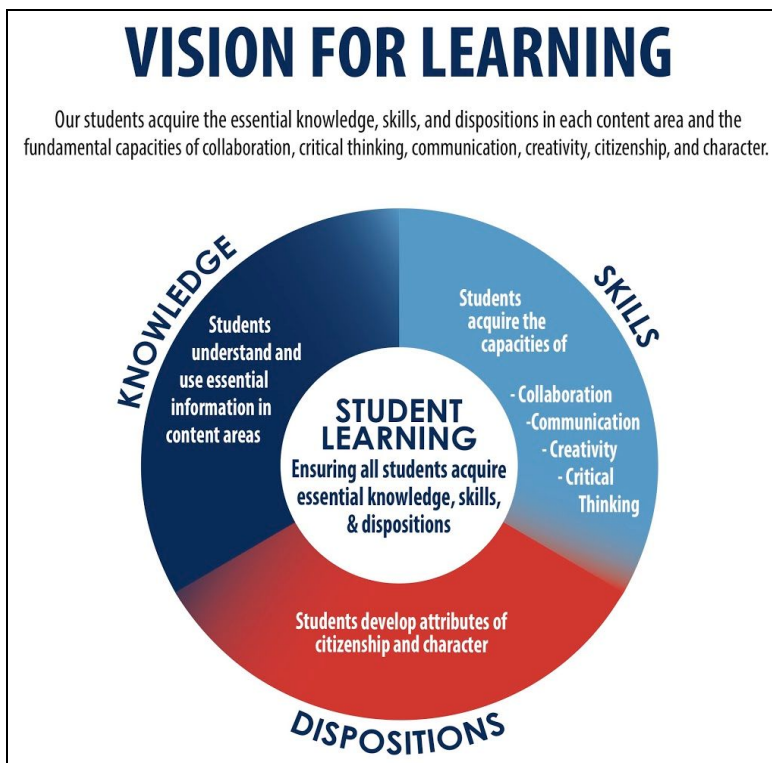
VISION FOR LEARNING

Our students acquire the essential knowledge, skills, and dispositions in each content area and the fundamental capacities of collaboration, critical thinking, communication, creativity, citizenship, and character.

KNOWLEDGE

Students understand and use essential information in content areas

SKILLS

Students acquire the capacities of

- Collaboration
-Communication
- Creativity
- Critical Thinking

STUDENT LEARNING
Ensuring all students acquire essential knowledge, skills, & dispositions

Students develop attributes of citizenship and character

DISPOSITIONS